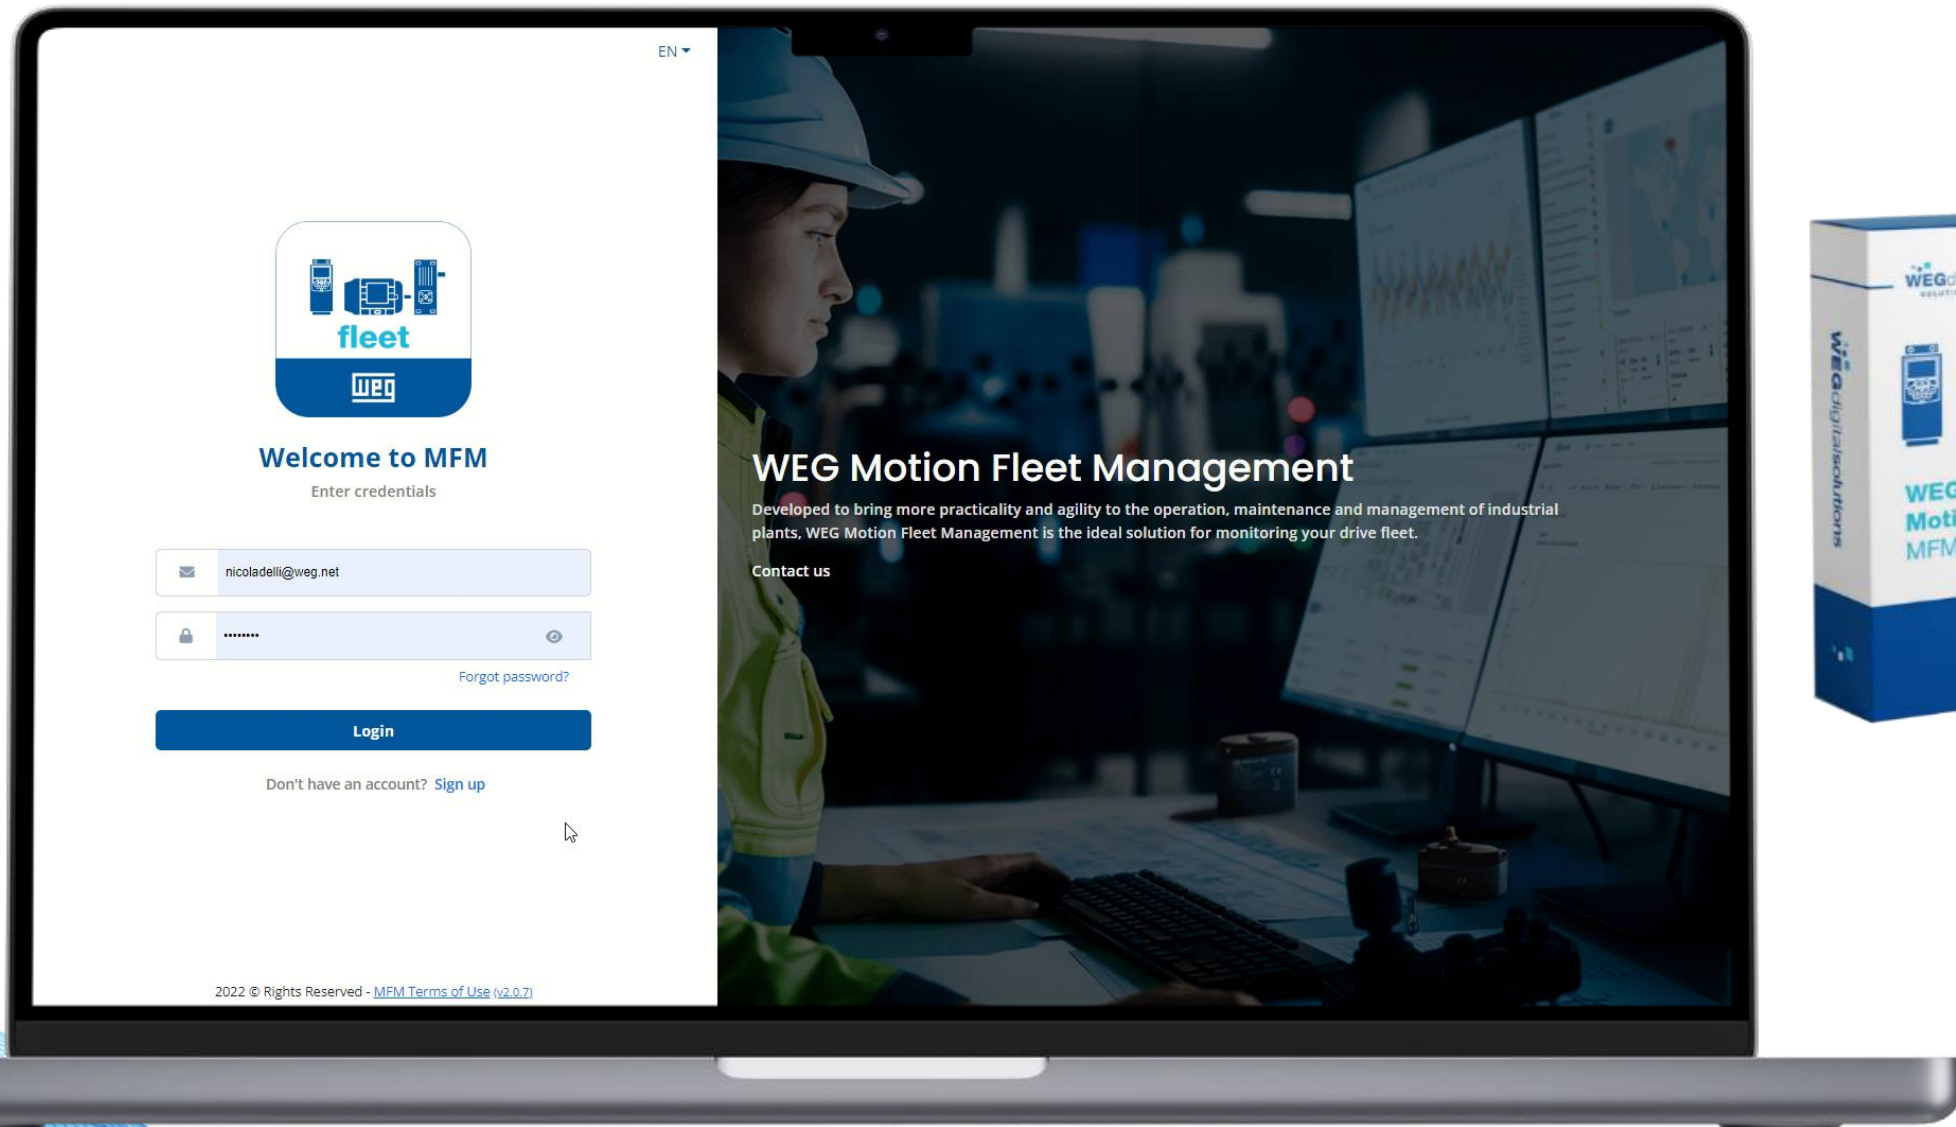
EN

fleet
WEG

Welcome to MFM
Enter credentials

nicoladelli@weg.net

••••••••

Forgot password?

Login

Don't have an account? Sign up

2022 © Rights Reserved - MFM Terms of Use (v2.0.7)

WEG Motion Fleet Management

Developed to bring more practicality and agility to the operation, maintenance and management of industrial plants, WEG Motion Fleet Management is the ideal solution for monitoring your drive fleet.

Contact us

WEGdigitalsolutions

WEG
Moti
MFM